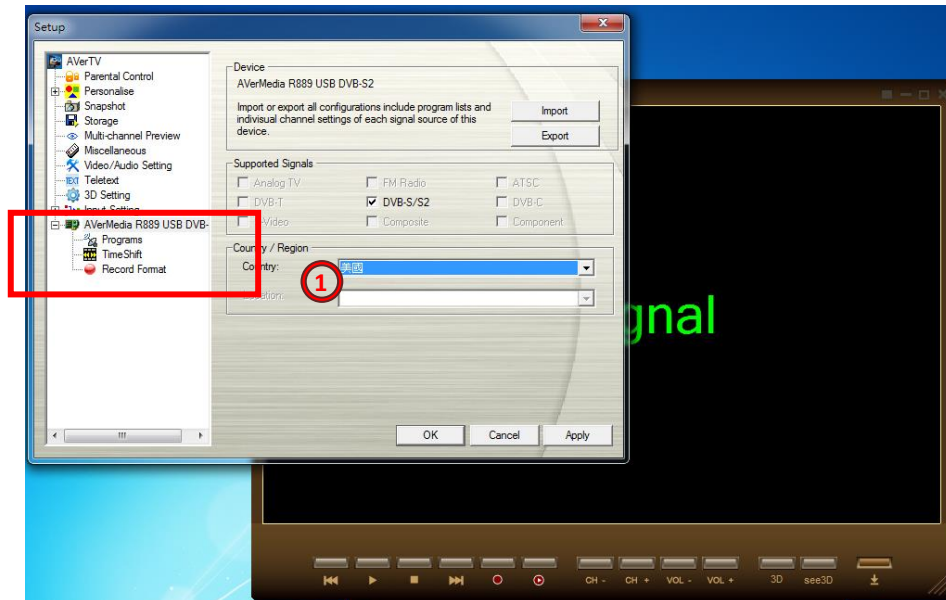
Setup

AVerTV
Parental Control
Personalise
Snapshot
Storage
Multi-channel Preview
Miscellaneous
Video/Audio Setting
Teletext
3D Setting
Input Setting
AVerMedia R889 USB DVB-
Programs
TimeShift
Record Format

Device
AVerMedia R889 USB DVB-S2
Import or export all configurations include program lists and indivisual channel settings of each signal source of this device.
Import
Export

Supported Signals
Analog TV
FM Radio
ATSC
DVB-T
DVB-S/S2
DVB-C
S-Video
Composite
Component

Country / Region
Country:
美國
Location:

1

OK
Cancel
Apply

gnal

CH -
CH +
VOL -
VOL +
3D
see3D